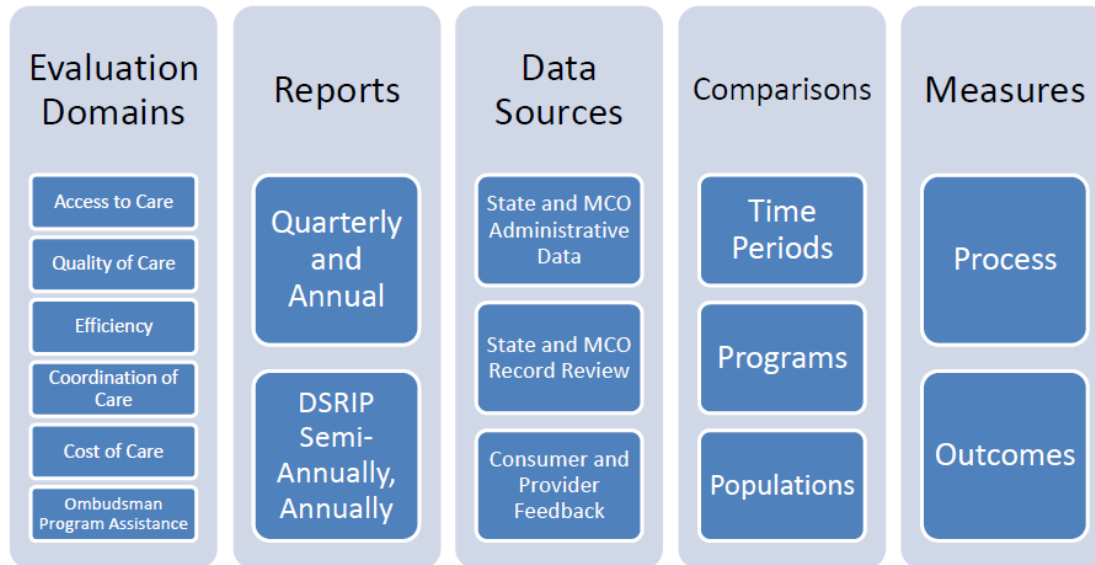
Evaluation Domains

Access to Care

Quality of Care

Efficiency

Coordination of Care

Cost of Care

Ombudsman Program Assistance

Reports

Quarterly and Annual

DSRIP Semi-Annually, Annually

Data Sources

State and MCO Administrative Data

State and MCO Record Review

Consumer and Provider Feedback

Comparisons

Time Periods

Programs

Populations

Measures

Process

Outcomes